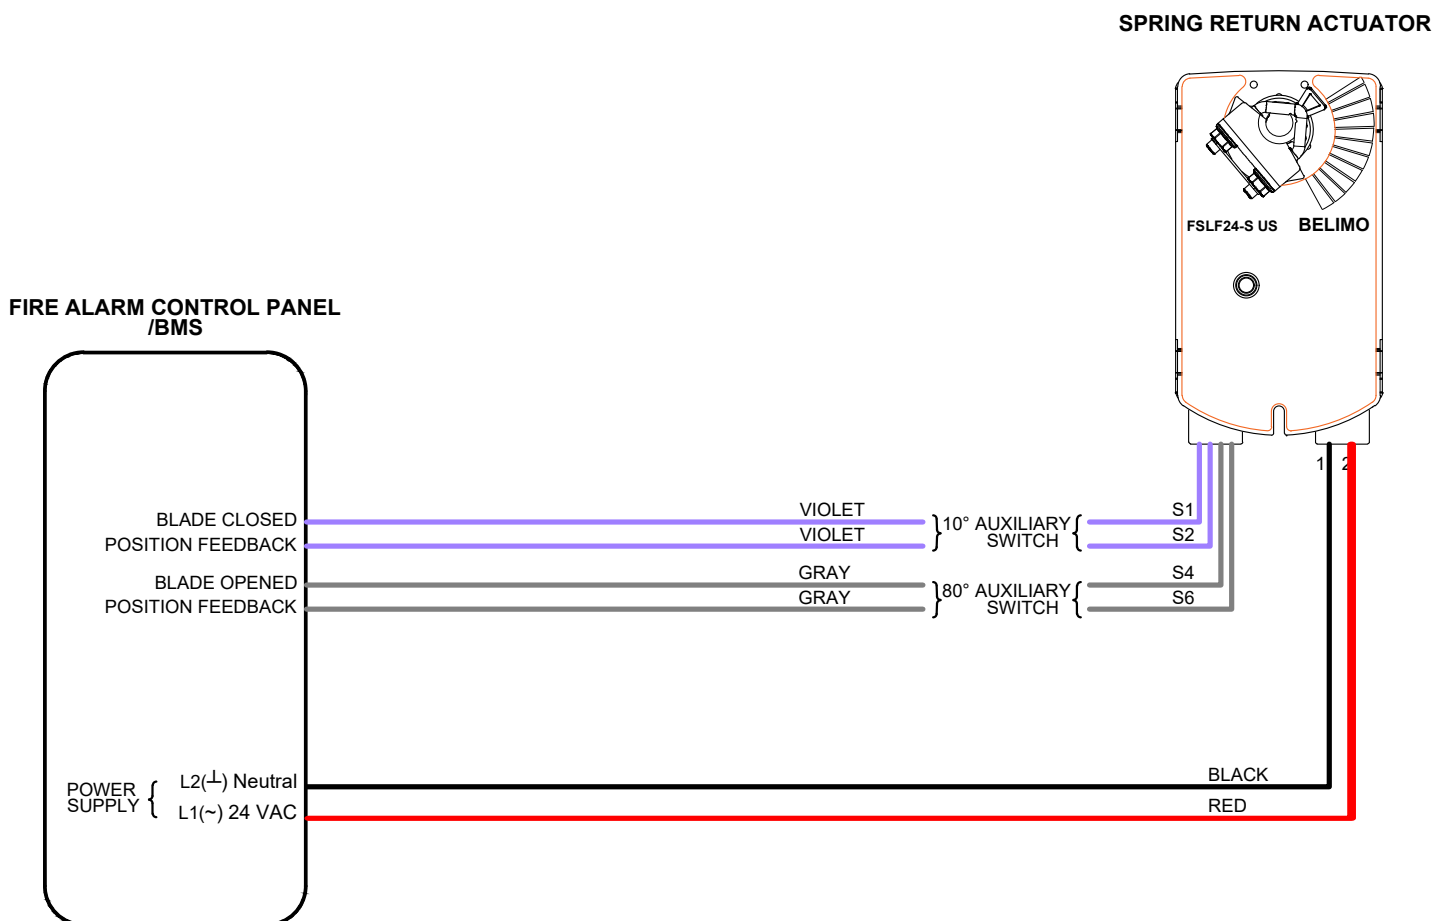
SPRING RETURN ACTUATOR

FSLF24-S US BELIMO

FIRE ALARM CONTROL PANEL /BMS

BLADE CLOSED POSITION FEEDBACK

BLADE OPENED POSITION FEEDBACK

POWER SUPPLY

L2(⊥) Neutral

L1(~) 24 VAC

VIOLET

VIOLET

10° AUXILIARY SWITCH

S1

S2

GRAY

GRAY

80° AUXILIARY SWITCH

S4

S6

1

2

BLACK

RED